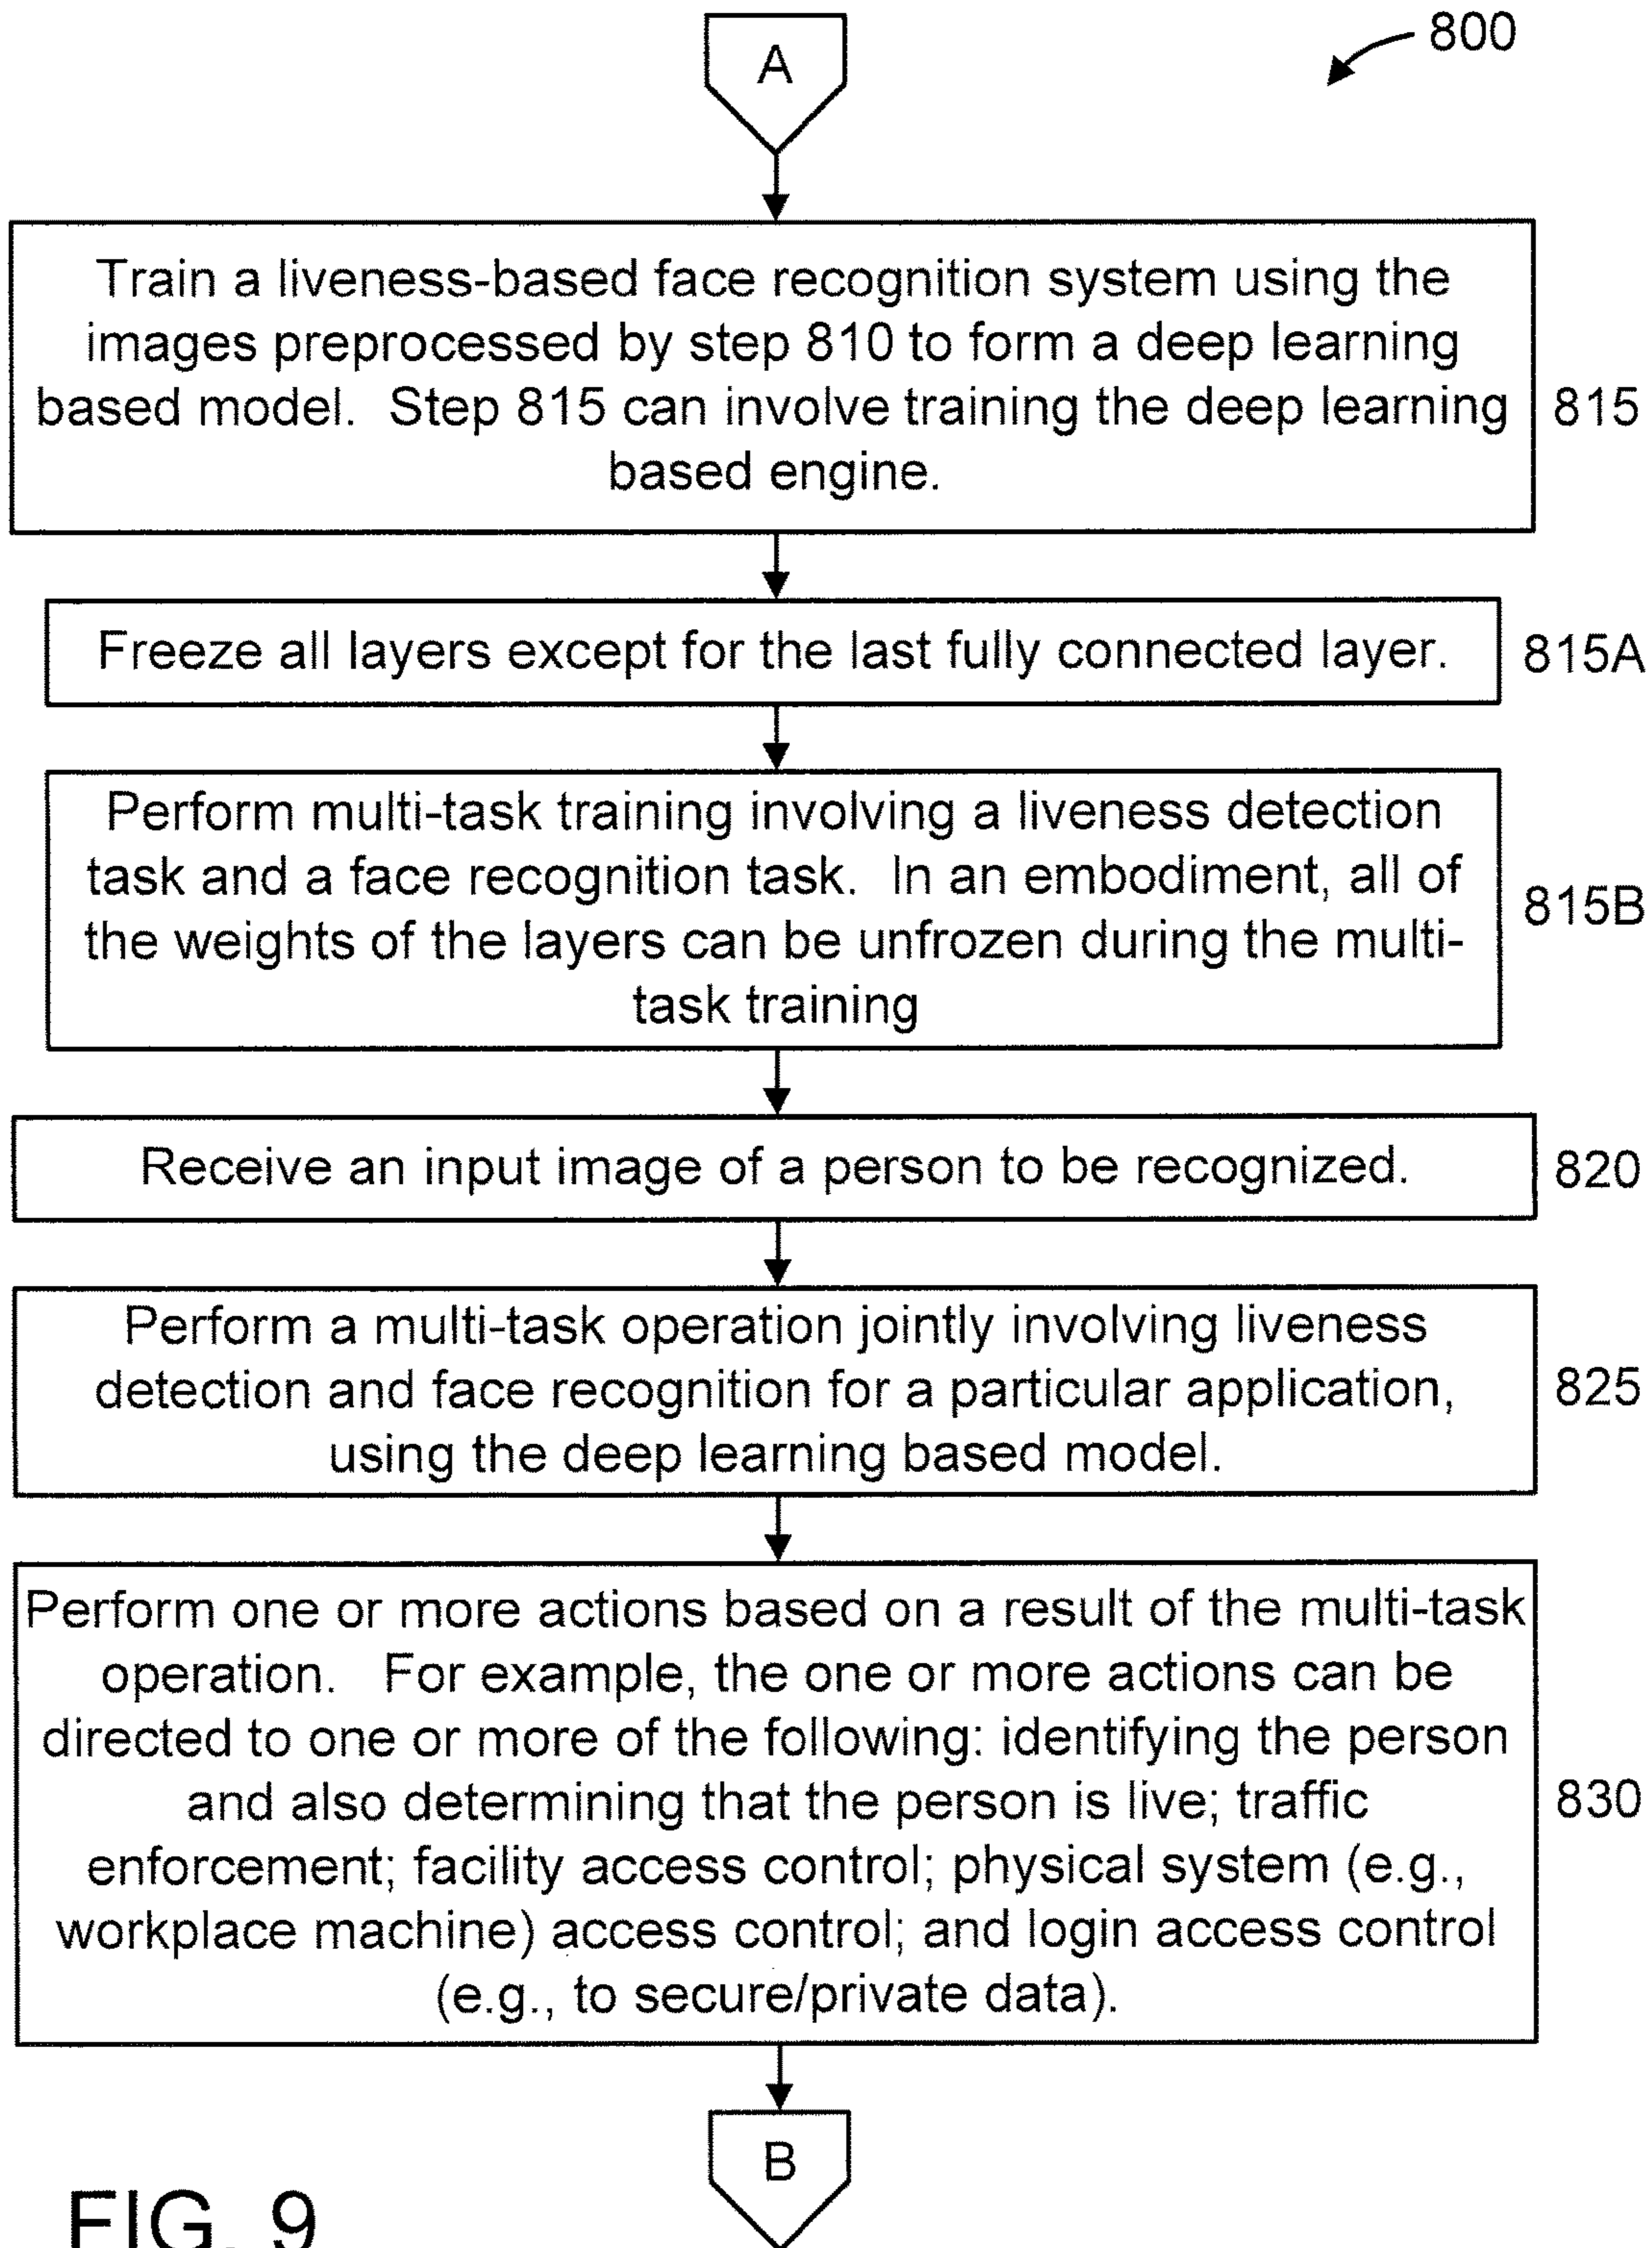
A

800

Train a liveness-based face recognition system using the images preprocessed by step 810 to form a deep learning based model. Step 815 can involve training the deep learning based engine.

815

Freeze all layers except for the last fully connected layer.

815A

Perform multi-task training involving a liveness detection task and a face recognition task. In an embodiment, all of the weights of the layers can be unfrozen during the multi-task training

815B

Receive an input image of a person to be recognized.

820

Perform a multi-task operation jointly involving liveness detection and face recognition for a particular application, using the deep learning based model.

825

Perform one or more actions based on a result of the multi-task operation. For example, the one or more actions can be directed to one or more of the following: identifying the person and also determining that the person is live; traffic enforcement; facility access control; physical system (e.g., workplace machine) access control; and login access control (e.g., to secure/private data).

830

B

FIG. 9